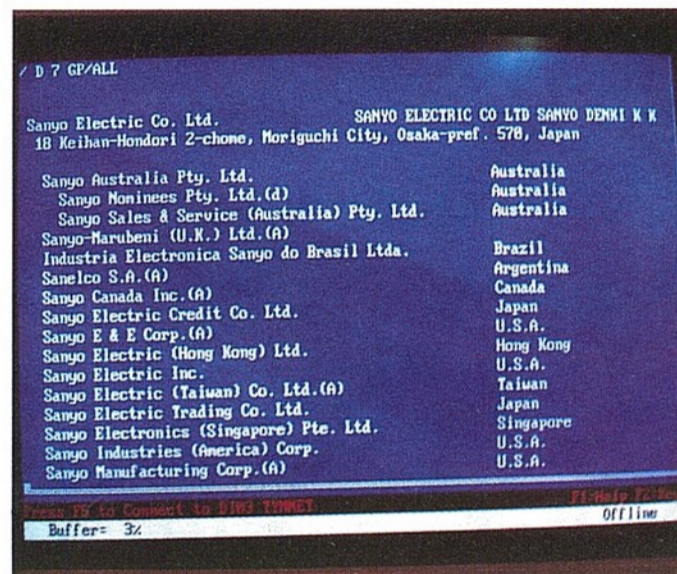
/ D 7 GP/ALL

Sanyo Electric Co. Ltd. SANYO ELECTRIC CO LTD SANYO DENKI K K
18 Keihan-Hondori 2-chome, Moriguchi City, Osaka-pref. 570, Japan

| | |
|---|---|
| Sanyo Australia Pty. Ltd. | Australia |
| Sanyo Nominees Pty. Ltd.(d) | Australia |
| Sanyo Sales & Service (Australia) Pty. Ltd. | Australia |
| Sanyo-Marubeni (U.K.) Ltd.(A) | |
| Industria Electronica Sanyo do Brasil Ltda. | Brazil |
| Sanelco S.A.(A) | Argentina |
| Sanyo Canada Inc.(A) | Canada |
| Sanyo Electric Credit Co. Ltd. | Japan |
| Sanyo E & E Corp.(A) | U.S.A. |
| Sanyo Electric (Hong Kong) Ltd. | Hong Kong |
| Sanyo Electric Inc. | U.S.A. |
| Sanyo Electric (Taiwan) Co. Ltd.(A) | Taiwan |
| Sanyo Electric Trading Co. Ltd. | Japan |
| Sanyo Electronics (Singapore) Pte. Ltd. | Singapore |
| Sanyo Industries (America) Corp. | U.S.A. |
| Sanyo Manufacturing Corp.(A) | U.S.A. |

Press F5 to Connect to D103 TYMNET F1=Help F2=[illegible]
Buffer= 3% Offline